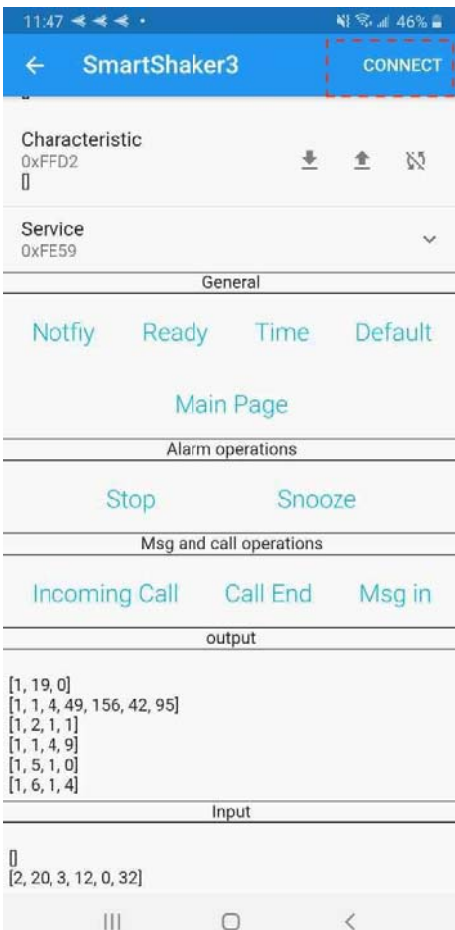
11:47

46%

SmartShaker3

CONNECT

[]

Characteristic
0xFFD2
[]

Service
0xFE59

General

Notfiy Ready Time Default

Main Page

Alarm operations

Stop Snooze

Msg and call operations

Incoming Call Call End Msg in

output

[1, 19, 0]
[1, 1, 4, 49, 156, 42, 95]
[1, 2, 1, 1]
[1, 1, 4, 9]
[1, 5, 1, 0]
[1, 6, 1, 4]

Input

[]
[2, 20, 3, 12, 0, 32]